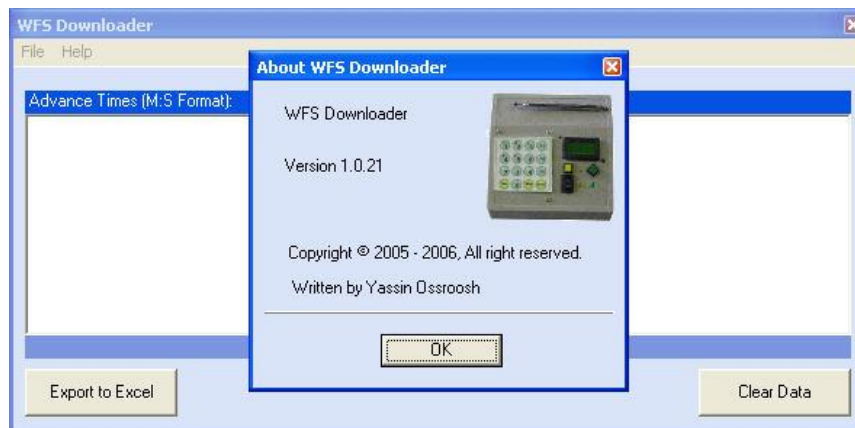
WFS Downloader

File Help

Advance Times (M:S Format):

About WFS Downloader

WFS Downloader

Version 1.0.21

Copyright © 2005 - 2006, All right reserved.

Written by Yassin Ossroosh

OK

Export to Excel

Clear Data